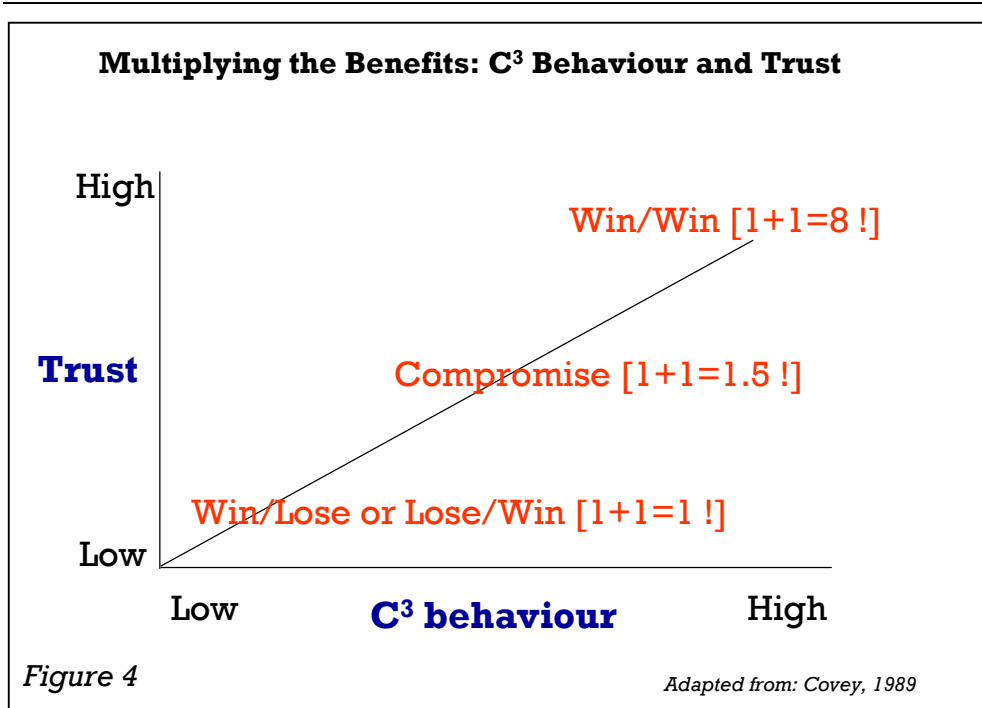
Multiplying the Benefits: $C^3$ Behaviour and Trust

High

Win/Win [1+1=8 !]

Trust

Compromise [1+1=1.5 !]

Win/Lose or Lose/Win [1+1=1 !]

Low

Low

$C^3$ behaviour

High

Figure 4

Adapted from: Covey, 1989